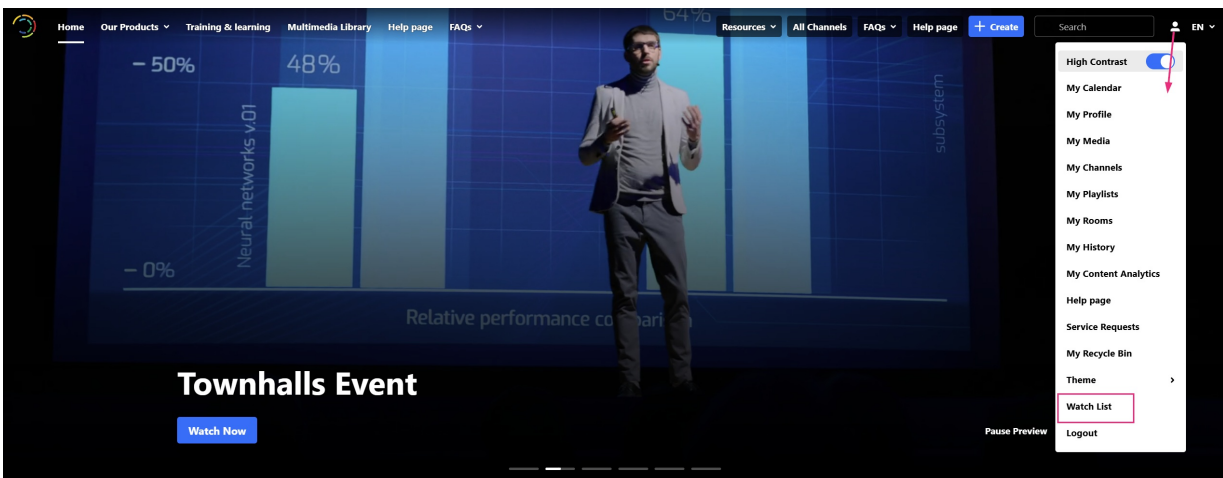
Home Our Products Training & learning Multimedia Library Help page FAQs

Resources All Channels FAQs Help page + Create Search EN

– 50%
48%
64%
– 0%
Neural networks v.01
subsystem
Relative performance co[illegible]

High Contrast
My Calendar
My Profile
My Media
My Channels
My Playlists
My Rooms
My History
My Content Analytics
Help page
Service Requests
My Recycle Bin
Theme
Watch List
Logout

Townhalls Event

Watch Now

Pause Preview